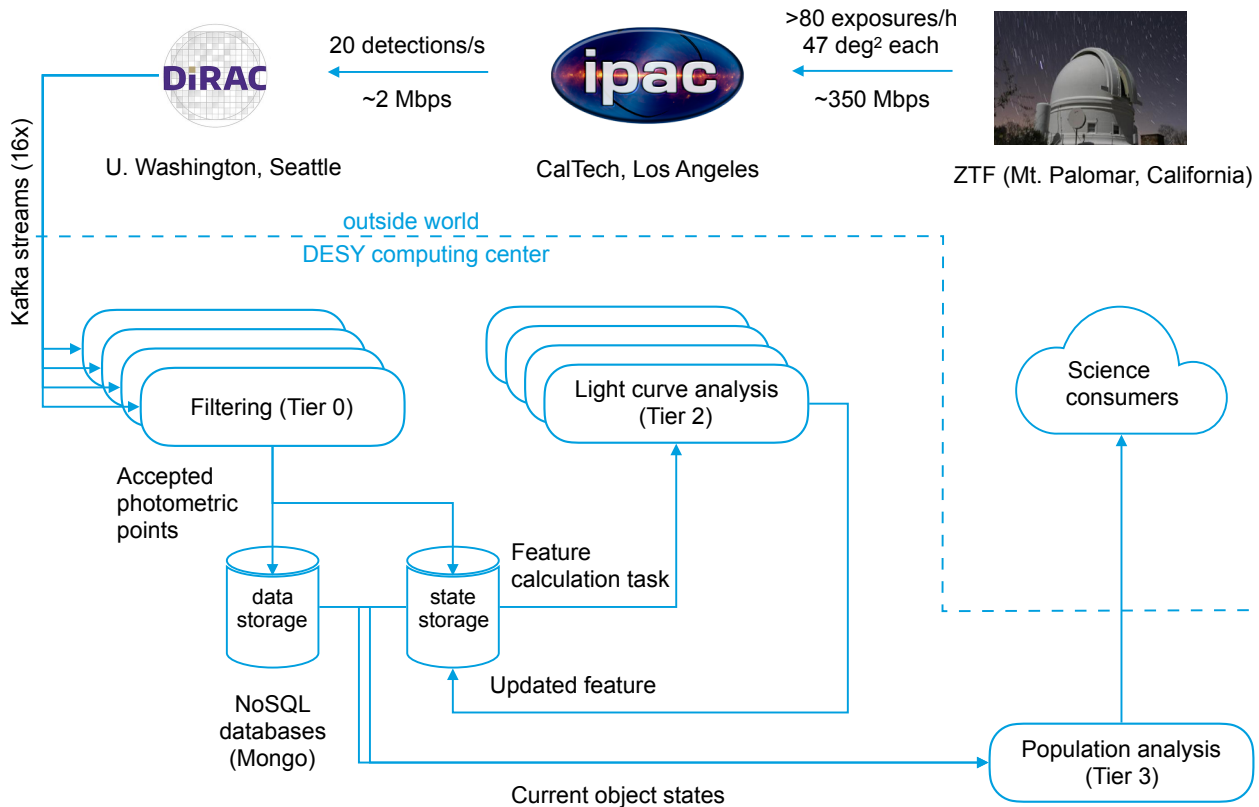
>80 exposures/h
47 deg$^2$ each

~350 Mbps

ZTF (Mt. Palomar, California)

ipac

20 detections/s

~2 Mbps

CalTech, Los Angeles

DiRAC

U. Washington, Seattle

Kafka streams (16x)

outside world

DESY computing center

Filtering (Tier 0)

Light curve analysis (Tier 2)

Science consumers

Accepted photometric points

data storage

state storage

Feature calculation task

Updated feature

NoSQL databases (Mongo)

Population analysis (Tier 3)

Current object states